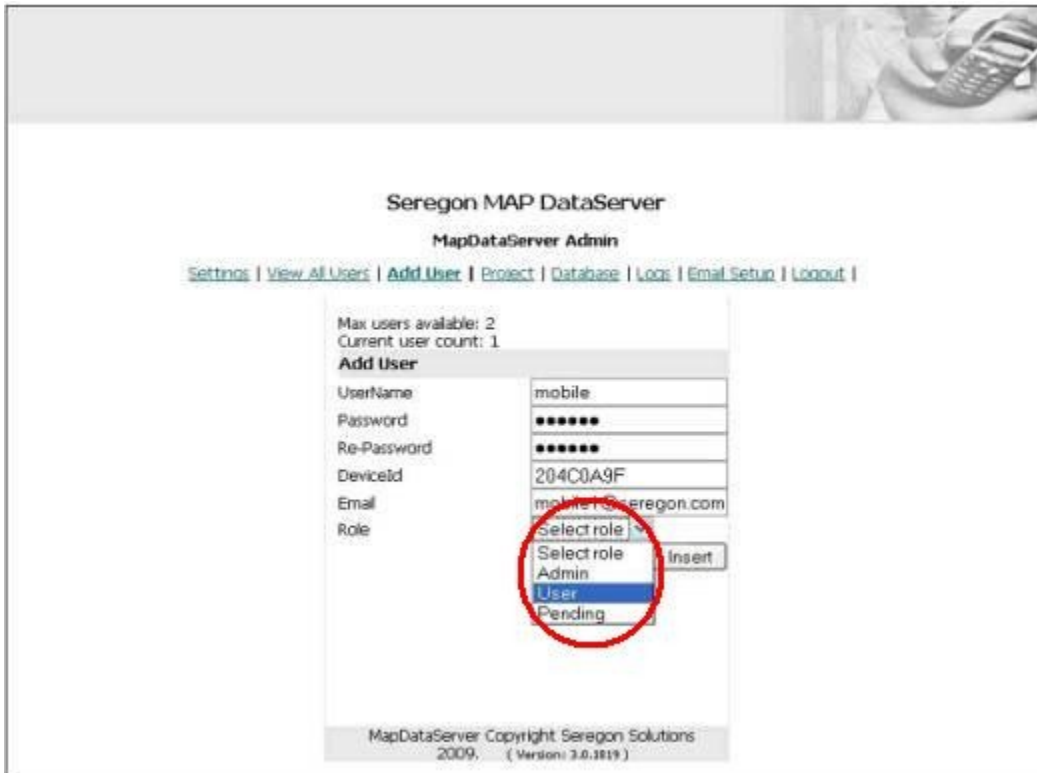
Seregon MAP DataServer

MapDataServer Admin

Settings | View All Users | Add User | Project | Database | Logs | Email Setup | Logout |

Max users available: 2
Current user count: 1

Add User

UserName mobile
Password ••••••
Re-Password ••••••
DeviceId 204C0A9F
Email mobile1@seregon.com
Role Select role

Select role
Admin
User
Pending

Insert

MapDataServer Copyright Seregon Solutions 2009. ( Version: 3.0.1019 )